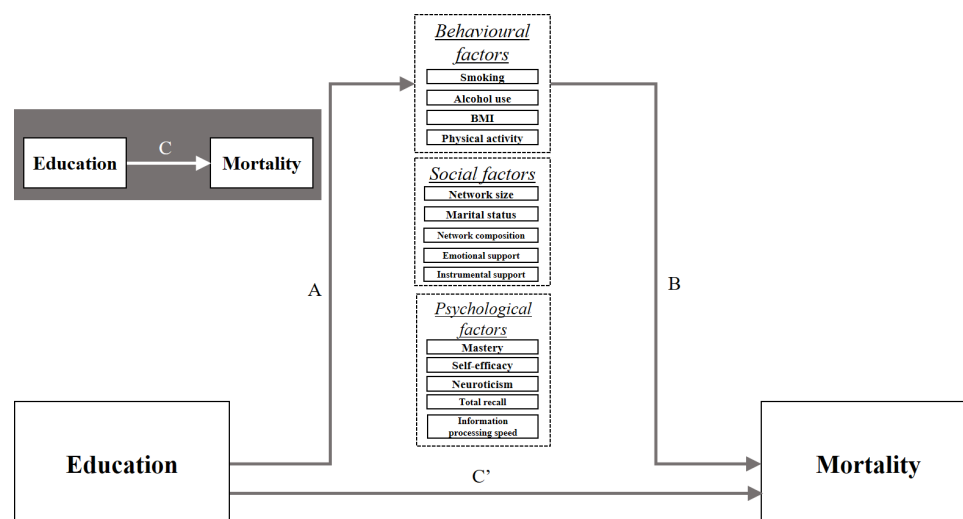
Education

C

Mortality

Behavioural factors

Smoking

Alcohol use

BMI

Physical activity

Social factors

Network size

Marital status

Network composition

Emotional support

Instrumental support

Psychological factors

Mastery

Self-efficacy

Neuroticism

Total recall

Information processing speed

A

B

Education

C’

Mortality